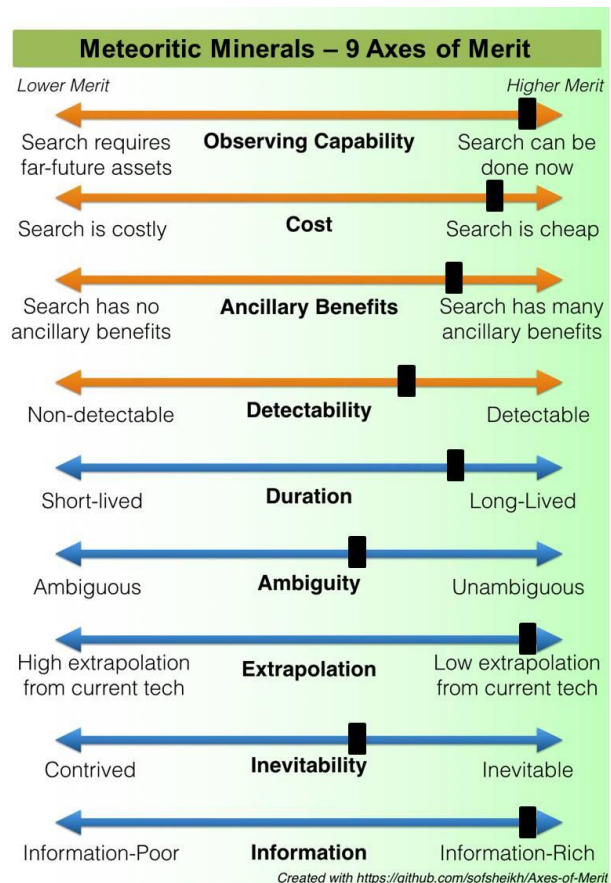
Meteoritic Minerals – 9 Axes of Merit

Lower Merit

Higher Merit

Search requires far-future assets

Observing Capability

Search can be done now

Search is costly

Cost

Search is cheap

Search has no ancillary benefits

Ancillary Benefits

Search has many ancillary benefits

Non-detectable

Detectability

Detectable

Short-lived

Duration

Long-Lived

Ambiguous

Ambiguity

Unambiguous

High extrapolation from current tech

Extrapolation

Low extrapolation from current tech

Contrived

Inevitability

Inevitable

Information-Poor

Information

Information-Rich

Created with https://github.com/sofsheikh/Axes-of-Merit